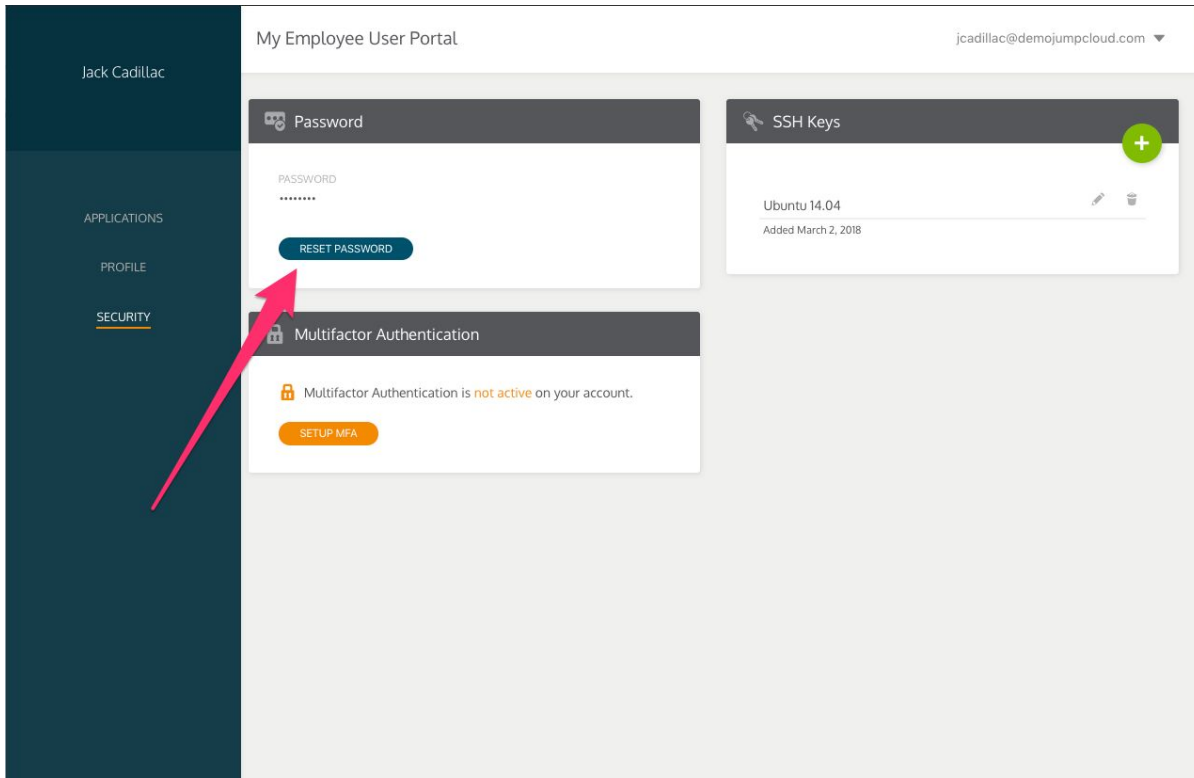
Jack Cadillac

APPLICATIONS

PROFILE

SECURITY

My Employee User Portal

jcadillac@demojumpcloud.com

Password

PASSWORD
••••••••

RESET PASSWORD

Multifactor Authentication

Multifactor Authentication is not active on your account.

SETUP MFA

SSH Keys

+

Ubuntu 14.04

Added March 2, 2018